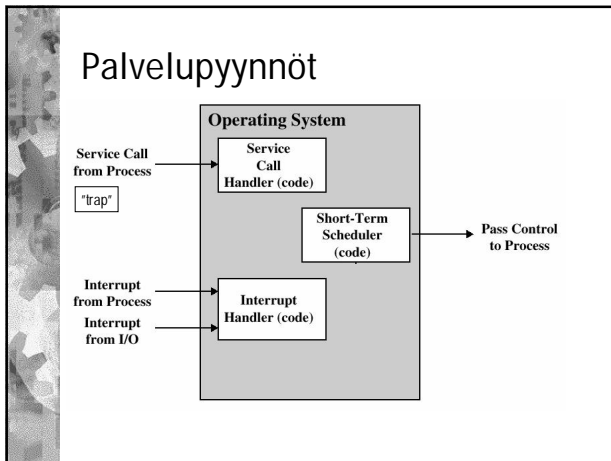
Palvelupyynnöt

Operating System

Service Call from Process

"trap"

Service Call Handler (code)

Short-Term Scheduler (code)

Pass Control to Process

Interrupt from Process

Interrupt from I/O

Interrupt Handler (code)